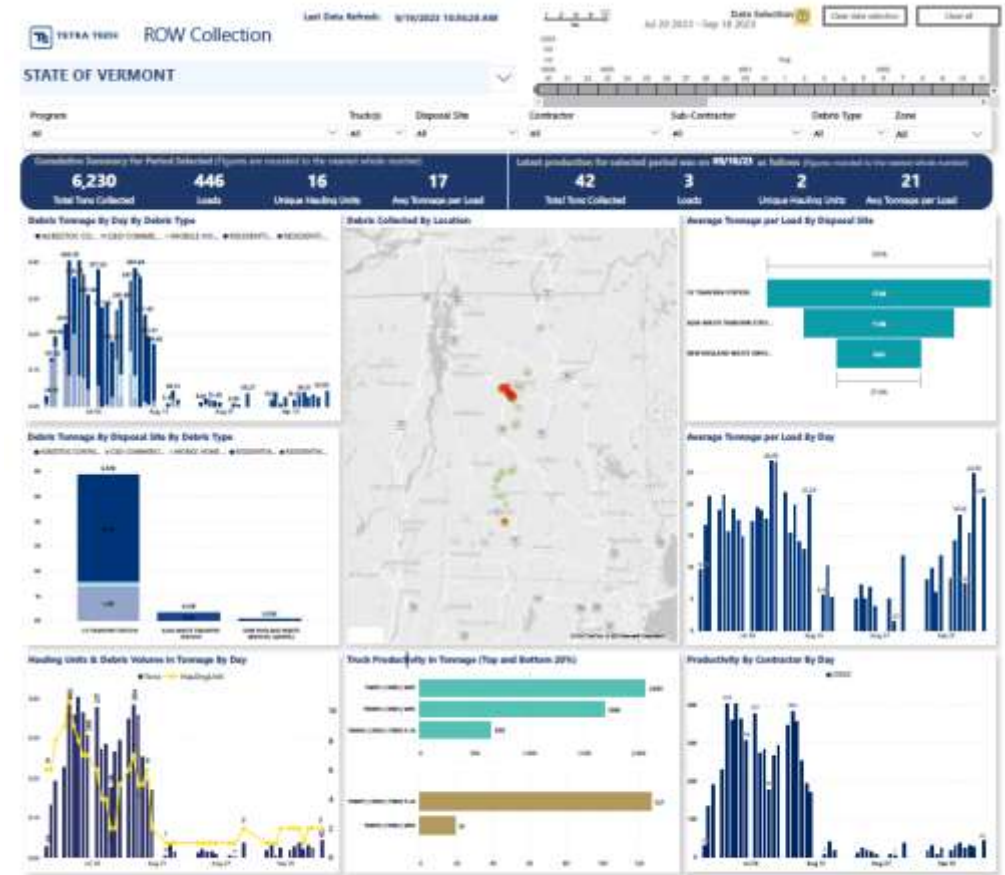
TETRA TECH ROW Collection

Last Data Refresh: 9/19/2023 10:50:28 AM

Data Selection

Jul 20 2023 - Sep 18 2023

Clear date selection

Clear all

STATE OF VERMONT

Program
All

Truck(s)
All

Disposal Site
All

Contractor
All

Sub-Contractor
All

Debris Type
All

Zone
All

Cumulative Summary for Period Selected (Figures are rounded to the nearest whole number)

6,230
Total Tons Collected

446
Loads

16
Unique Hauling Units

17
Avg Tonnage per Load

Latest production for the selected period was on 09/18/23 as follows (Figures rounded to the nearest whole number)

42
Total Tons Collected

3
Loads

2
Unique Hauling Units

21
Avg Tonnage per Load

Debris Tonnage By Day By Debris Type

Debris Collected By Location

Average Tonnage per Load By Disposal Site

Debris Tonnage By Disposal Site By Debris Type

Average Tonnage per Load By Day

Hauling Units & Debris Volumes in Tonnage By Day

Truck Productivity in Tonnage (Top and Bottom 20%)

Productivity By Contractor By Day

Jul 30

Aug 13

Aug 27

Sep 10